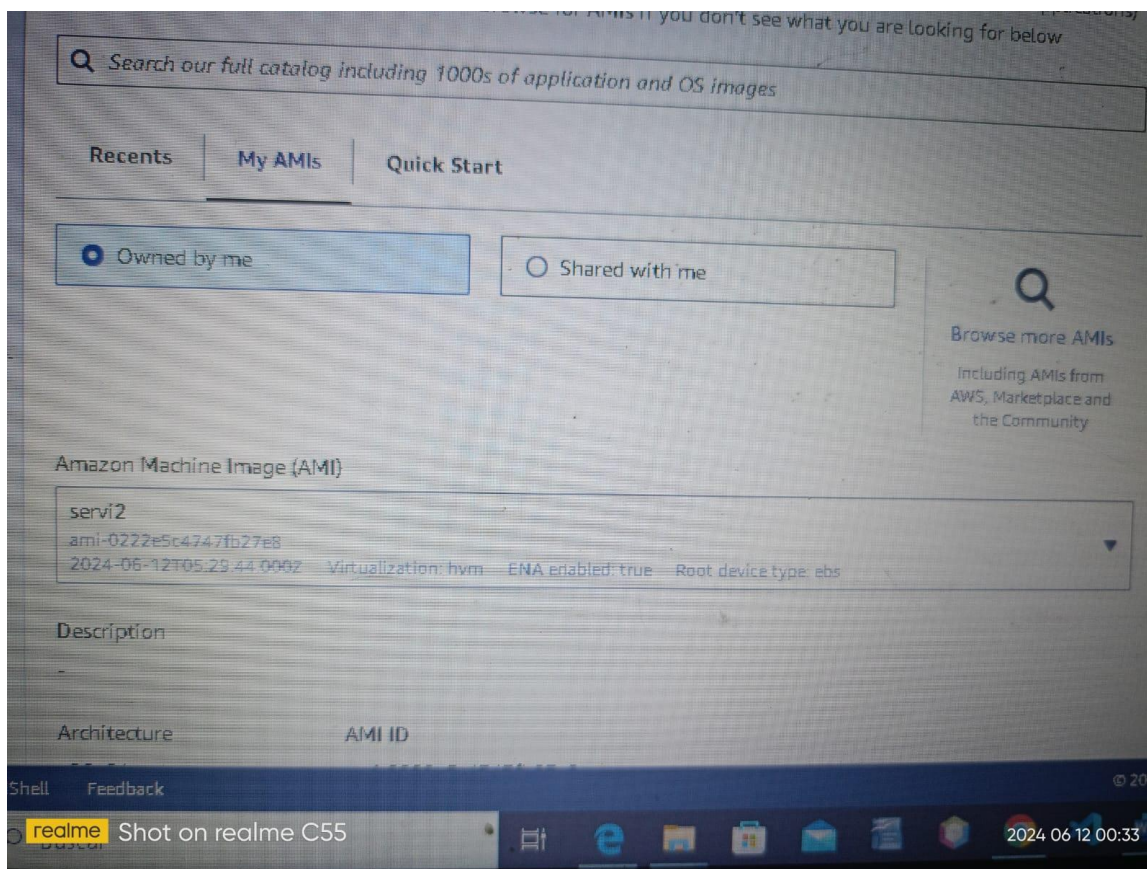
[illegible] for AMIs if you don't see what you are looking for below

Search our full catalog including 1000s of application and OS images

Recents

My AMIs

Quick Start

Owned by me

Shared with me

Browse more AMIs

Including AMIs from AWS, Marketplace and the Community

Amazon Machine Image (AMI)

servi2
ami-0222e5c4747fb27e8
2024-06-12T05:29:44.000Z Virtualization: hvm ENA enabled: true Root device type: ebs

Description

-

Architecture

AMI ID

Shell Feedback

© 20

realme Shot on realme C55

Buscar

2024 06 12 00:33